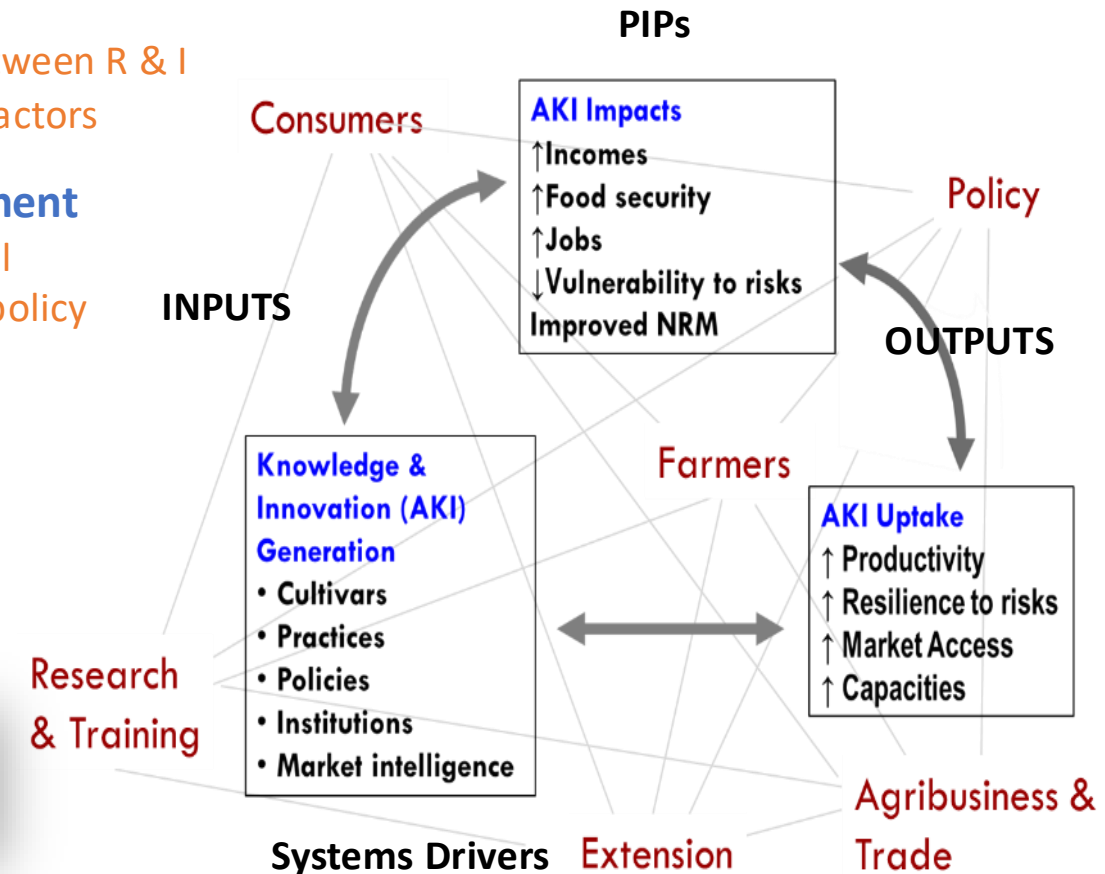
ween R & I
actors

nent
l
policy

PIPs

Consumers

AKI Impacts
↑Incomes
↑Food security
↑Jobs
↓Vulnerability to risks
Improved NRM

Policy

INPUTS

OUTPUTS

Knowledge & Innovation (AKI) Generation
• Cultivars
• Practices
• Policies
• Institutions
• Market intelligence

Farmers

AKI Uptake
↑ Productivity
↑ Resilience to risks
↑ Market Access
↑ Capacities

Research & Training

Agribusiness & Trade

Systems Drivers

Extension